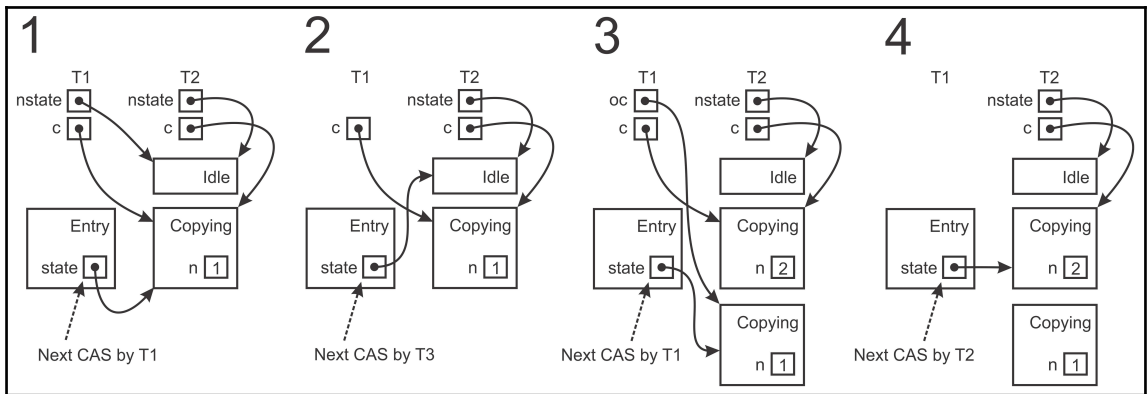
1

T1 T2

nstate nstate

c c

Idle

Entry

state

Copying

n 1

Next CAS by T1

2

T1 T2

nstate

c c

Idle

Entry

state

Copying

n 1

Next CAS by T3

3

T1 T2

oc nstate

c c

Idle

Entry

state

Copying

n 2

Copying

n 1

Next CAS by T1

4

T1 T2

nstate

c

Idle

Entry

state

Copying

n 2

Copying

n 1

Next CAS by T2